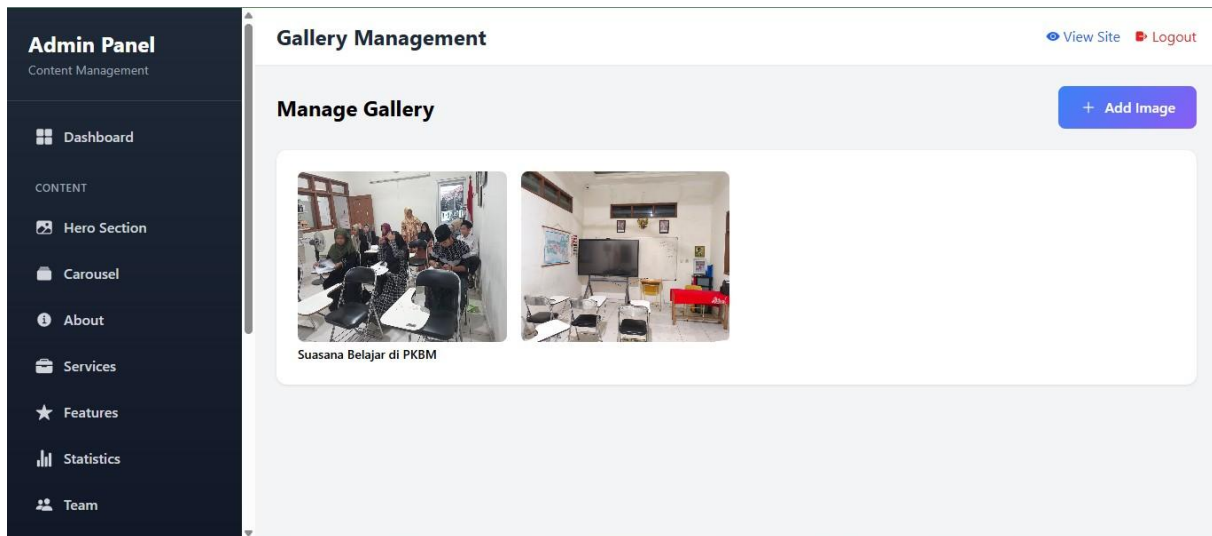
Admin Panel
Content Management

Dashboard

CONTENT

Hero Section

Carousel

About

Services

Features

Statistics

Team

Gallery Management

View Site Logout

Manage Gallery

+ Add Image

Suasana Belajar di PKBM